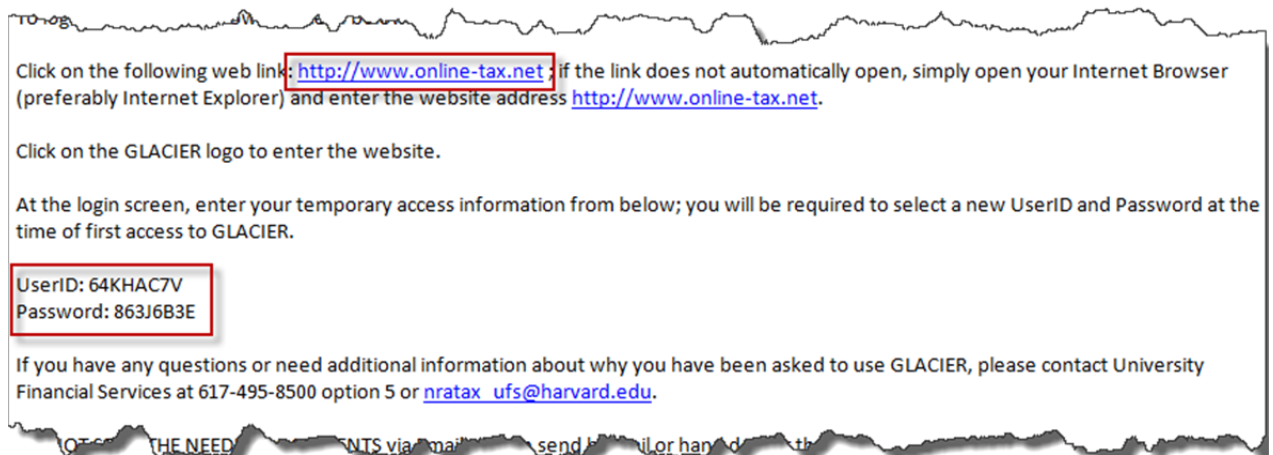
TO log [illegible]

Click on the following web link: http://www.online-tax.net ; if the link does not automatically open, simply open your Internet Browser (preferably Internet Explorer) and enter the website address http://www.online-tax.net.

Click on the GLACIER logo to enter the website.

At the login screen, enter your temporary access information from below; you will be required to select a new UserID and Password at the time of first access to GLACIER.

UserID: 64KHAC7V
Password: 863J6B3E

If you have any questions or need additional information about why you have been asked to use GLACIER, please contact University Financial Services at 617-495-8500 option 5 or nratax_ufs@harvard.edu.

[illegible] THE NEED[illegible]NTS via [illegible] send b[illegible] or han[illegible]